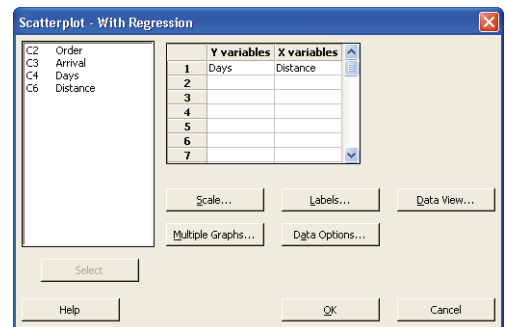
Scatterplot - With Regression

C2 Order
C3 Arrival
C4 Days
C6 Distance

| | Y variables | X variables |
|---|---|---|
| 1 | Days | Distance |
| 2 | | |
| 3 | | |
| 4 | | |
| 5 | | |
| 6 | | |
| 7 | | |

Scale...
Labels...
Data View...
Multiple Graphs...
Data Options...

Select

Help
OK
Cancel